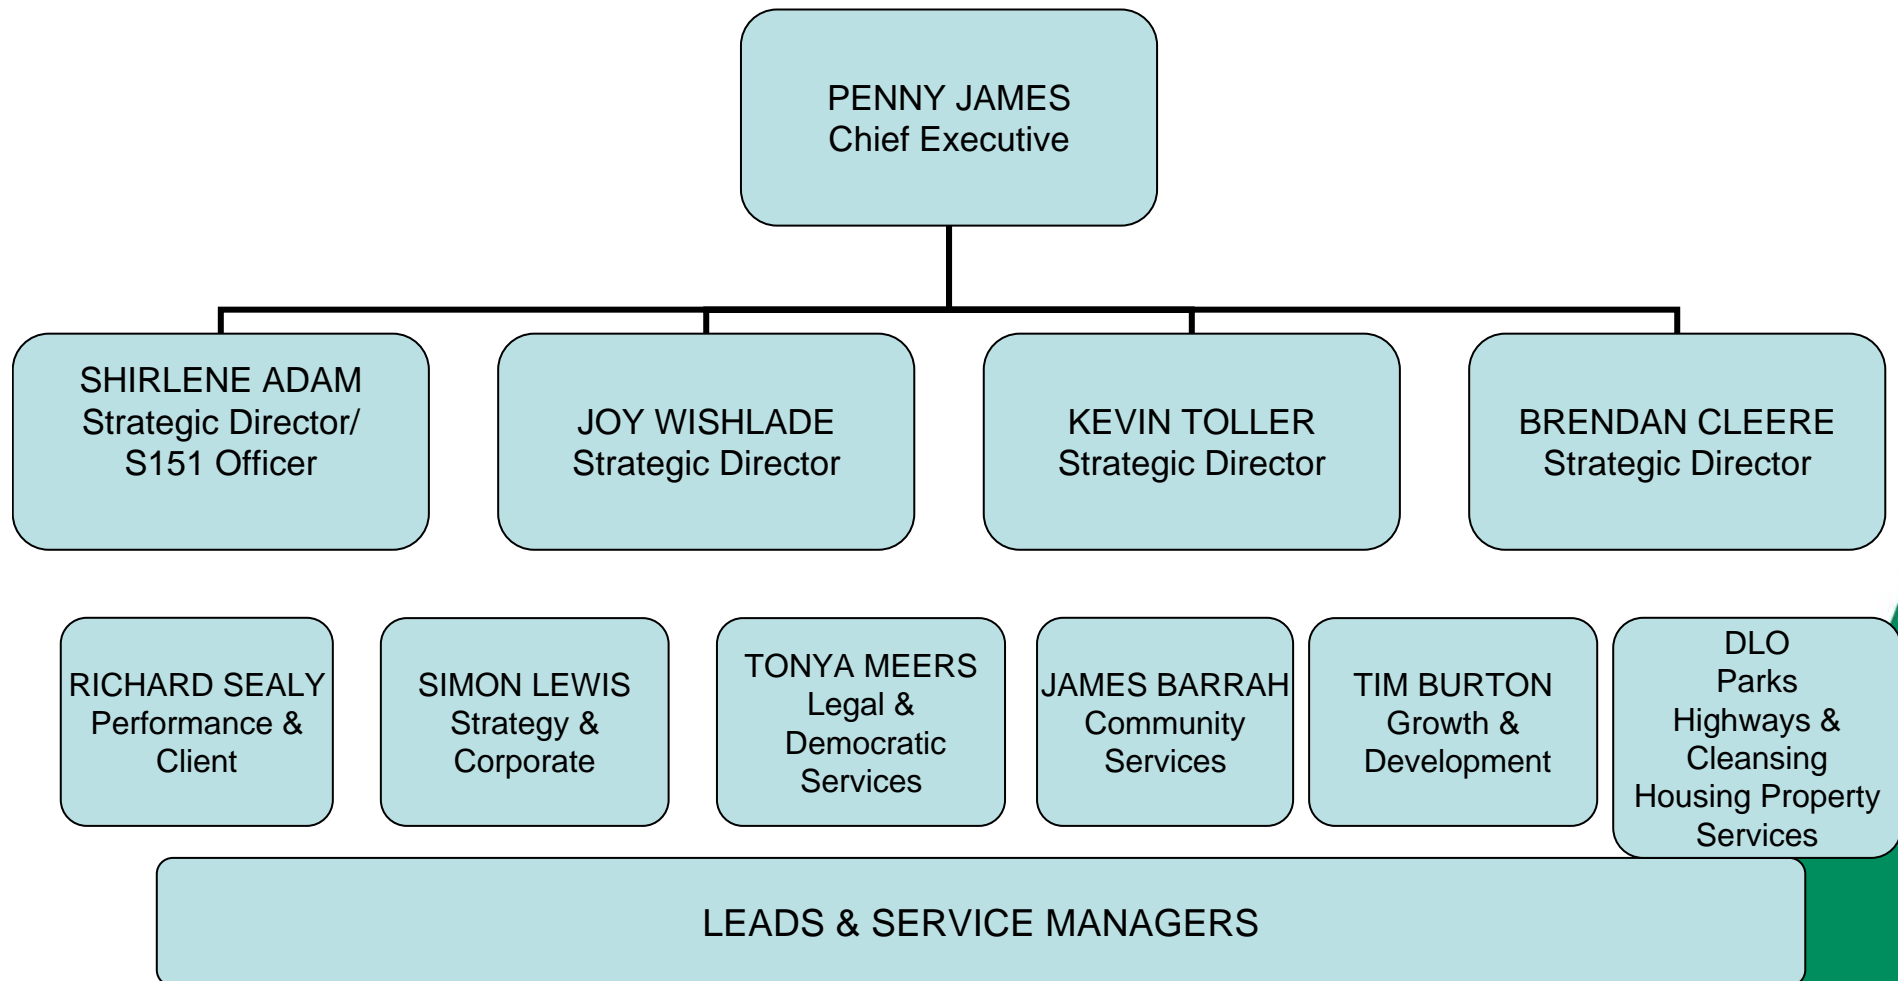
PENNY JAMES
Chief Executive

SHIRLENE ADAM
Strategic Director/
S151 Officer

JOY WISHLADE
Strategic Director

KEVIN TOLLER
Strategic Director

BRENDAN CLEERE
Strategic Director

RICHARD SEALY
Performance &
Client

SIMON LEWIS
Strategy &
Corporate

TONYA MEERS
Legal &
Democratic
Services

JAMES BARRAH
Community
Services

TIM BURTON
Growth &
Development

DLO
Parks
Highways &
Cleansing
Housing Property
Services

LEADS & SERVICE MANAGERS